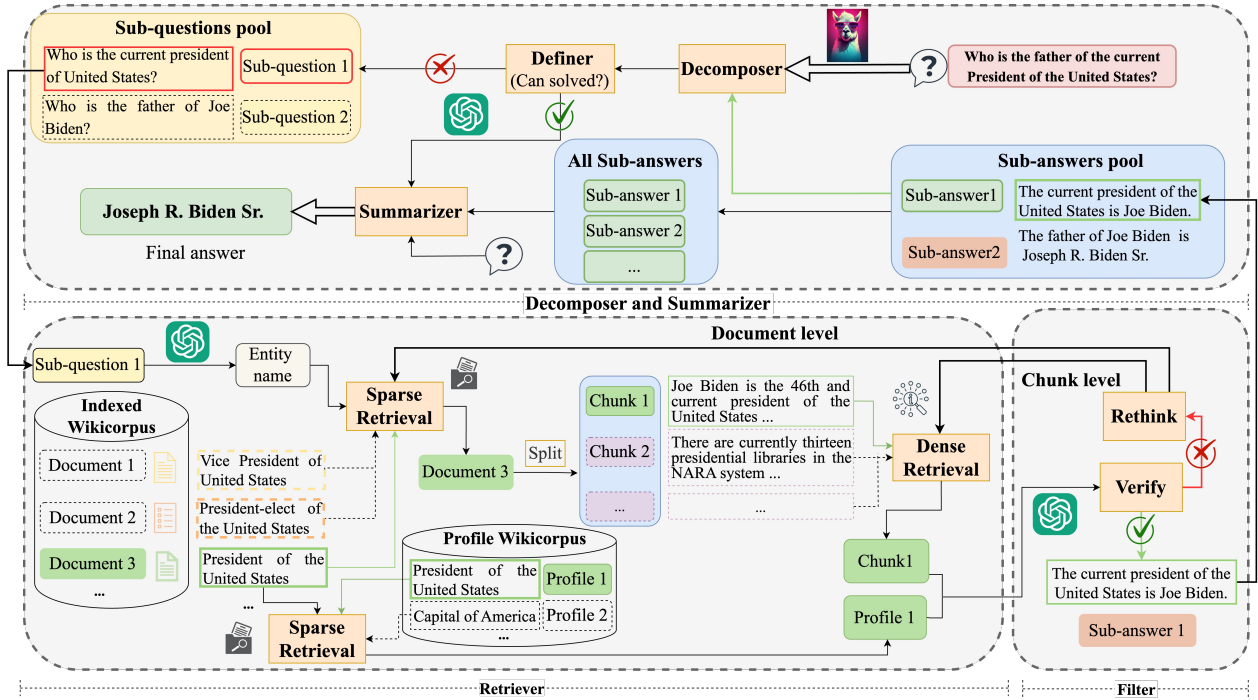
Sub-questions pool

Who is the current president of United States?

Sub-question 1

Who is the father of Joe Biden?

Sub-question 2

Definer
(Can solved?)

Decomposer

Who is the father of the current President of the United States?

All Sub-answers

Sub-answer 1

Sub-answer 2

...

Sub-answers pool

Sub-answer1

The current president of the United States is Joe Biden.

Sub-answer2

The father of Joe Biden is Joseph R. Biden Sr.

Joseph R. Biden Sr.

Summarizer

Final answer

Decomposer and Summarizer

Document level

Sub-question 1

Entity name

Sparse Retrieval

Indexed Wikicorpus

Document 1

Document 2

Document 3

...

Vice President of United States

President-elect of the United States

President of the United States

...

Document 3

Split

Chunk 1

Chunk 2

...

Joe Biden is the 46th and current president of the United States ...

There are currently thirteen presidential libraries in the NARA system ...

...

Dense Retrieval

Profile Wikicorpus

President of the United States

Profile 1

Capital of America

Profile 2

...

Sparse Retrieval

Chunk1

Profile 1

Chunk level

Rethink

Verify

The current president of the United States is Joe Biden.

Sub-answer 1

Retriever

Filter